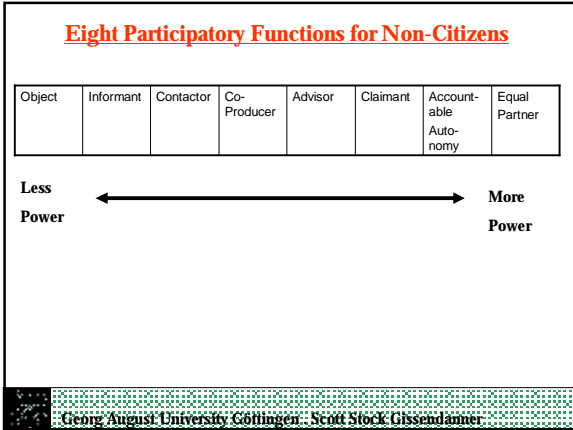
Eight Participatory Functions for Non-Citizens

| Object | Informant | Contactor | Co-Producer | Advisor | Claimant | Accountable Autonomy | Equal Partner |
|---|---|---|---|---|---|---|---|

Less Power

More Power

Georg August University Göttingen . Scott Stock Gissendanner